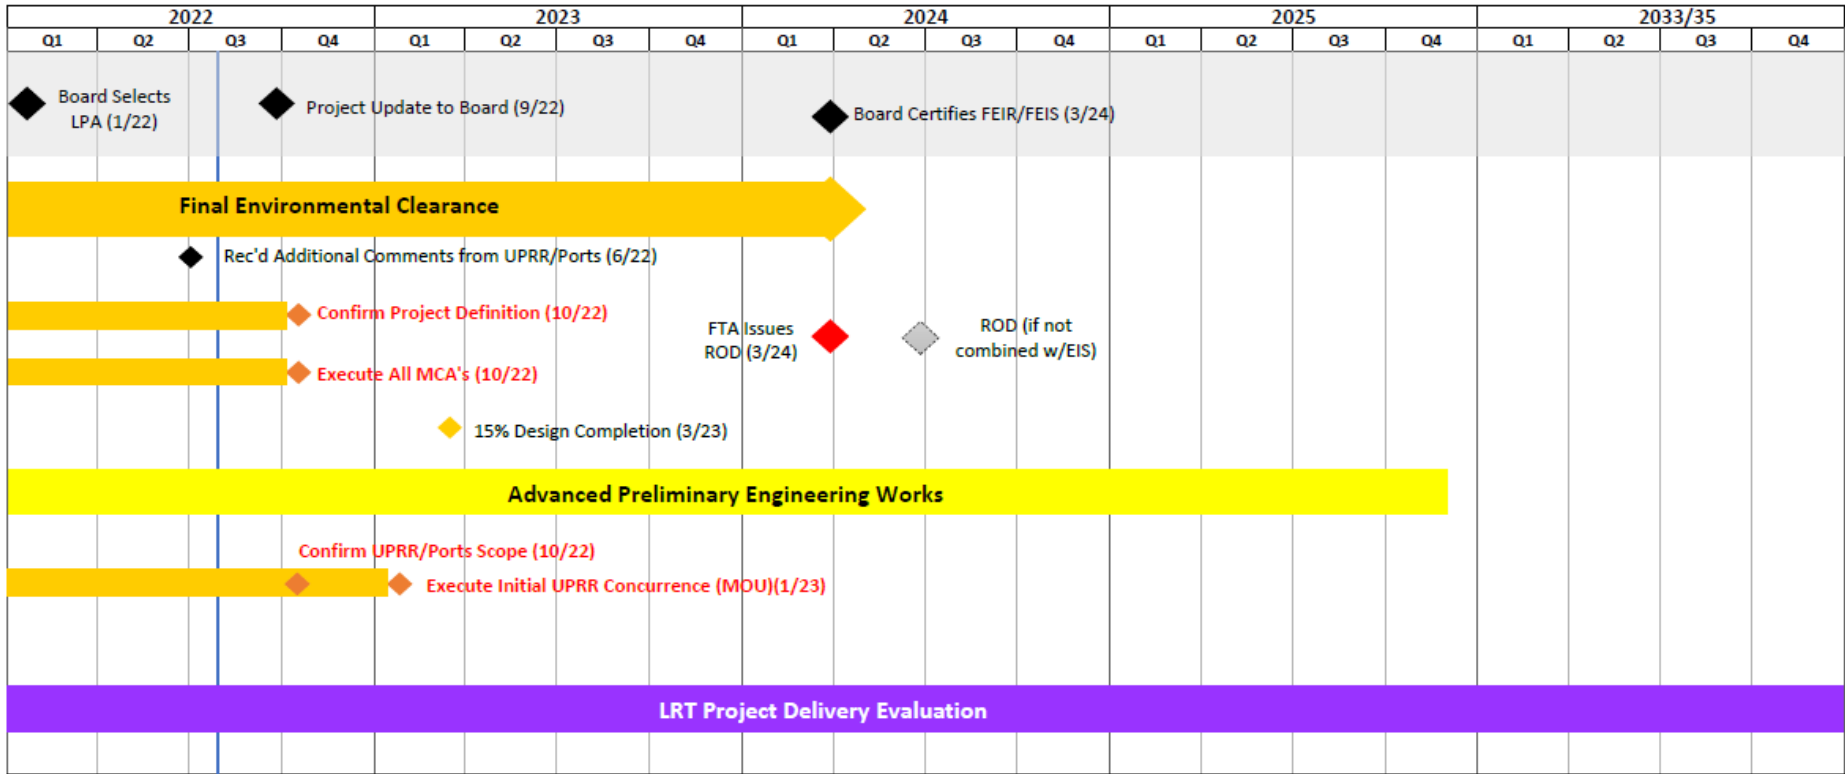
| 2022 | | | | 2023 | | | | 2024 | | | | 2025 | | | | 2033/35 | | | |
|---|---|---|---|---|---|---|---|---|---|---|---|---|---|---|---|---|---|---|---|
| Q1 | Q2 | Q3 | Q4 | Q1 | Q2 | Q3 | Q4 | Q1 | Q2 | Q3 | Q4 | Q1 | Q2 | Q3 | Q4 | Q1 | Q2 | Q3 | Q4 |

Board Selects LPA (1/22)

Project Update to Board (9/22)

Board Certifies FEIR/FEIS (3/24)

Final Environmental Clearance

Rec'd Additional Comments from UPRR/Ports (6/22)

Confirm Project Definition (10/22)

FTA Issues ROD (3/24)

ROD (if not combined w/EIS)

Execute All MCA's (10/22)

15% Design Completion (3/23)

Advanced Preliminary Engineering Works

Confirm UPRR/Ports Scope (10/22)

Execute Initial UPRR Concurrence (MOU)(1/23)

LRT Project Delivery Evaluation